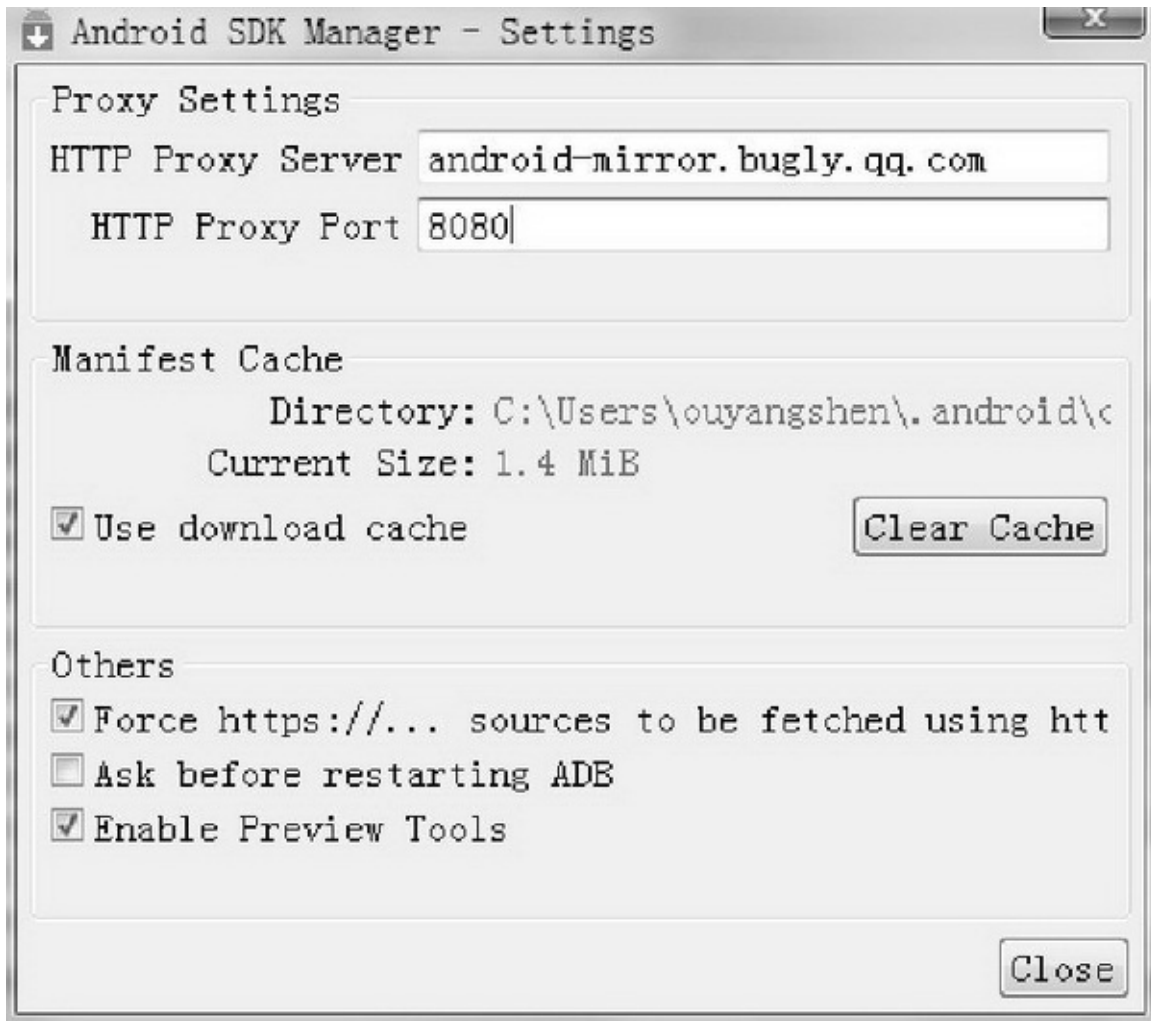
Android SDK Manager - Settings

Proxy Settings

HTTP Proxy Server android-mirror.bugly.qq.com

HTTP Proxy Port 8080

Manifest Cache

Directory: C:\Users\ouyangshen\.android\c

Current Size: 1.4 MiB

Use download cache

Clear Cache

Others

Force https://... sources to be fetched using htt

Ask before restarting ADB

Enable Preview Tools

Close